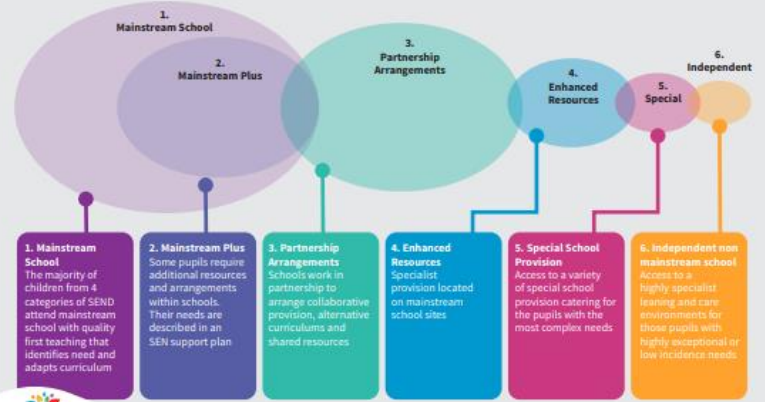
1. Mainstream School

2. Mainstream Plus

3. Partnership Arrangements

4. Enhanced Resources

5. Special

6. Independent

1. Mainstream School
The majority of children from 4 categories of SEND attend mainstream school with quality first teaching that identifies need and adapts curriculum

2. Mainstream Plus
Some pupils require additional resources and arrangements within schools. Their needs are described in an SEN support plan

3. Partnership Arrangements
Schools work in partnership to arrange collaborative provision, alternative curriculums and shared resources

4. Enhanced Resources
Specialist provision located on mainstream school sites

5. Special School Provision
Access to a variety of special school provision catering for the pupils with the most complex needs

6. Independent non mainstream school
Access to a highly specialist leaning and care environments for those pupils with highly exceptional or low incidence needs